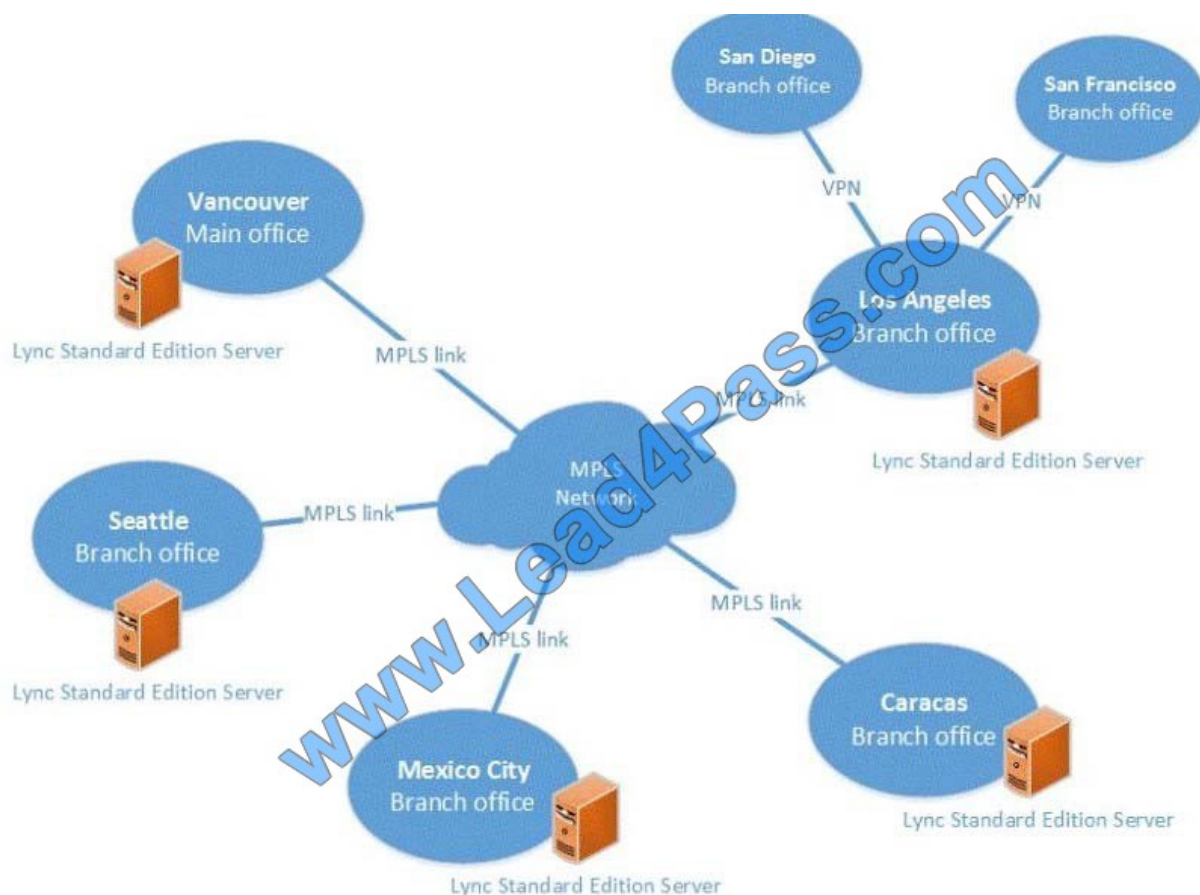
San Diego
Branch office

San Francisco
Branch office

VPN

VPN

Vancouver
Main office

Lync Standard Edition Server

MPLS link

Los Angeles
Branch office

MPLS link

Lync Standard Edition Server

MPLS
Network

Seattle
Branch office

MPLS link

Lync Standard Edition Server

MPLS link

MPLS link

Caracas
Branch office

Lync Standard Edition Server

Mexico City
Branch office

Lync Standard Edition Server

www.Lead4Pass.com